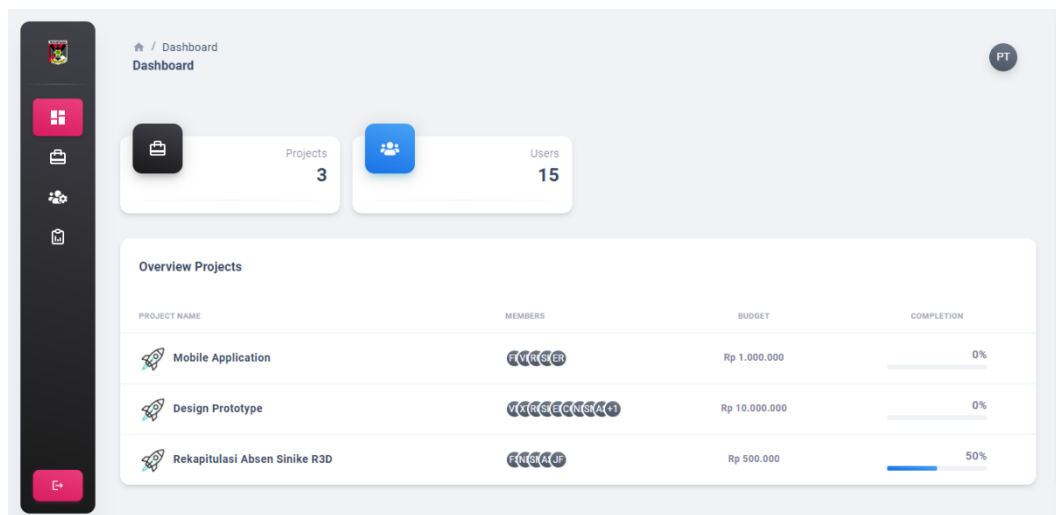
/ Dashboard
Dashboard

PT

Projects
3

Users
15

Overview Projects

| PROJECT NAME | MEMBERS | BUDGET | COMPLETION |
|---|---|---|---|
| Mobile Application | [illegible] ER | Rp 1.000.000 | 0% |
| Design Prototype | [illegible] +1 | Rp 10.000.000 | 0% |
| Rekapitulasi Absen Sinike R3D | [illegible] JF | Rp 500.000 | 50% |